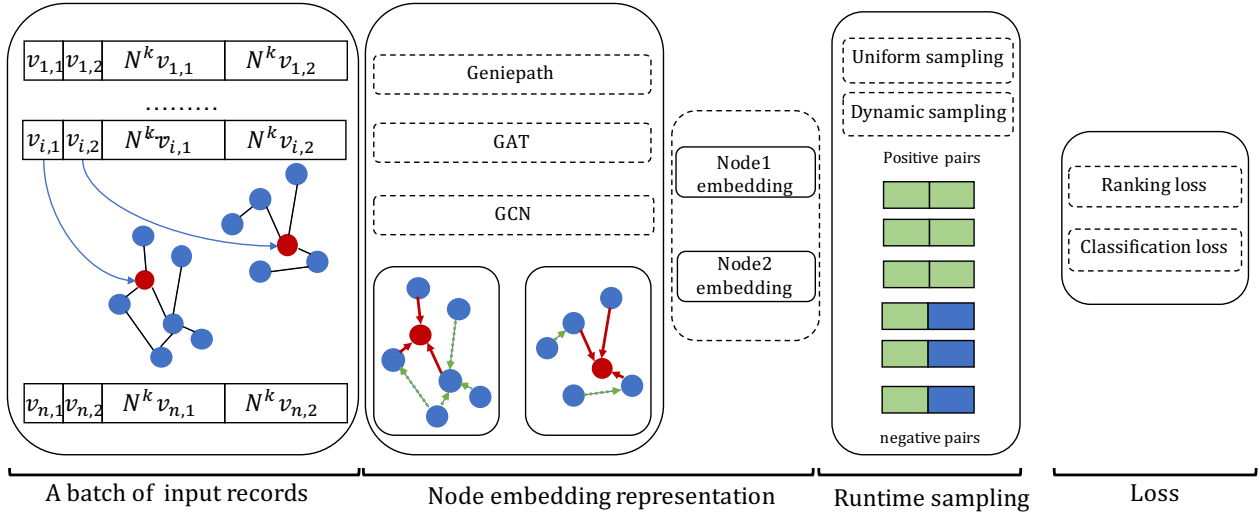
| $v_{1,1}$ | $v_{1,2}$ | $N^k v_{1,1}$ | $N^k v_{1,2}$ |
|---|---|---|---|

.........

| $v_{i,1}$ | $v_{i,2}$ | $N^k v_{i,1}$ | $N^k v_{i,2}$ |
|---|---|---|---|

| $v_{n,1}$ | $v_{n,2}$ | $N^k v_{n,1}$ | $N^k v_{n,2}$ |
|---|---|---|---|

A batch of input records

Geniepath

GAT

GCN

Node1 embedding

Node2 embedding

Node embedding representation

Uniform sampling

Dynamic sampling

Positive pairs

negative pairs

Runtime sampling

Ranking loss

Classification loss

Loss